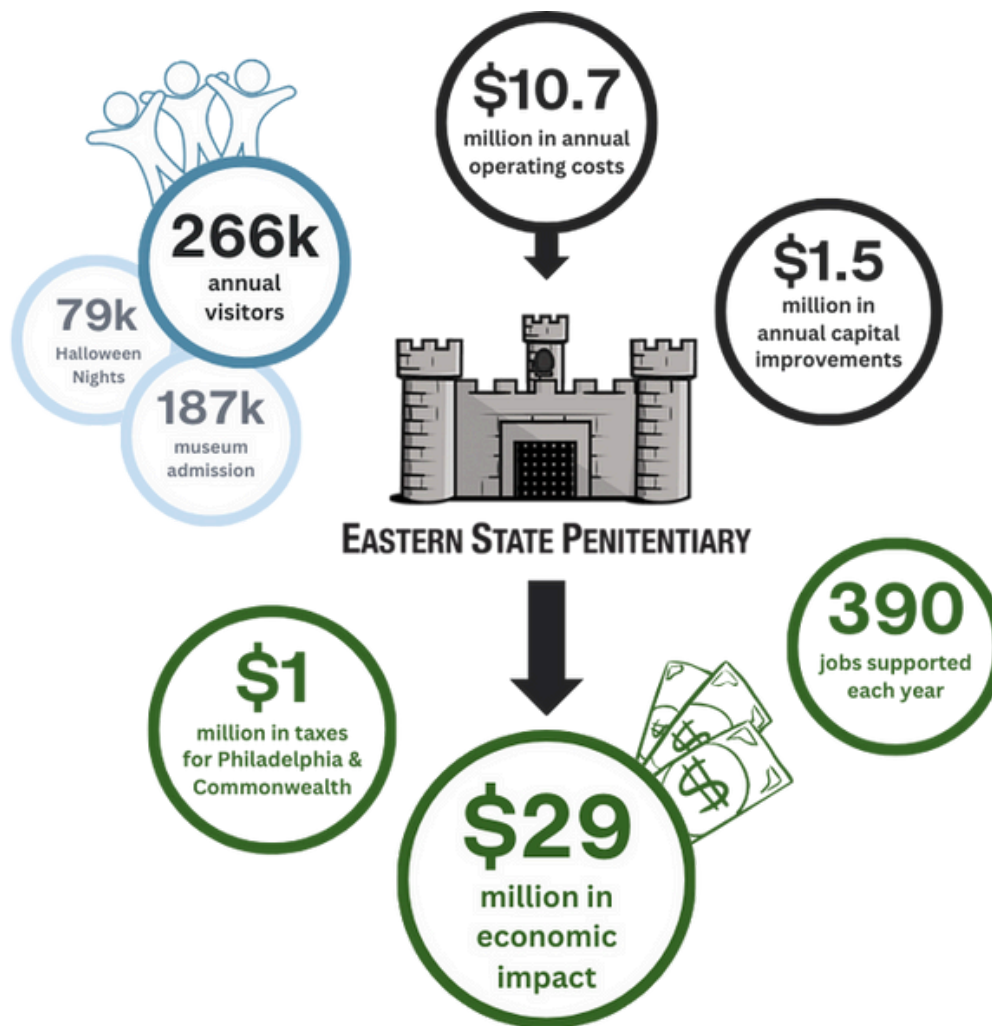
266k
annual visitors

79k
Halloween Nights

187k
museum admission

$10.7
million in annual operating costs

$1.5
million in annual capital improvements

EASTERN STATE PENITENTIARY

$1
million in taxes for Philadelphia & Commonwealth

390
jobs supported each year

$29
million in economic impact